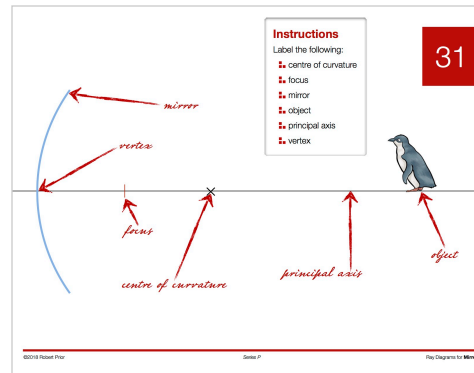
Instructions
Label the following:
centre of curvature
focus
mirror
object
principal axis
vertex

31

mirror

vertex

focus

centre of curvature

principal axis

object

©2018 Robert Prior

Series P

Ray Diagrams for Mirr